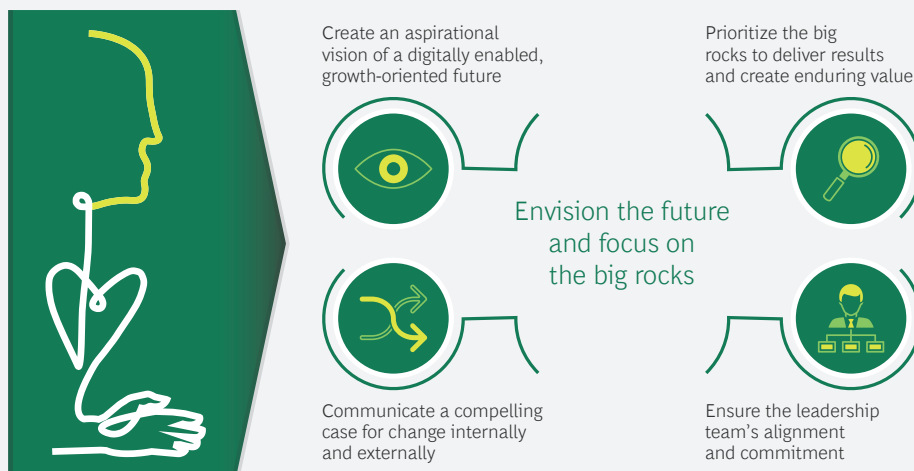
Create an aspirational vision of a digitally enabled, growth-oriented future

Prioritize the big rocks to deliver results and create enduring value

Envision the future and focus on the big rocks

Communicate a compelling case for change internally and externally

Ensure the leadership team's alignment and commitment